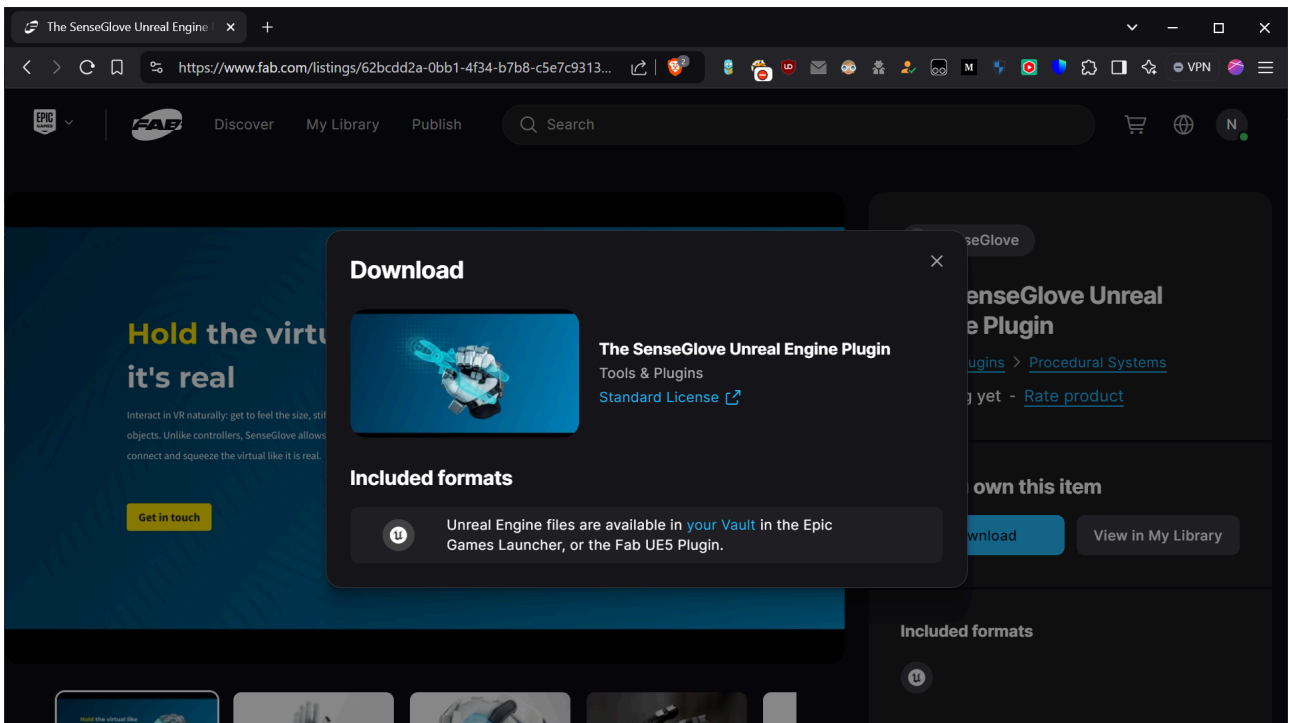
The SenseGlove Unreal Engine

https://www.fab.com/listings/62bcdd2a-0bb1-4f34-b7b8-c5e7c9313...

VPN

EPIC GAMES

FAB

Discover My Library Publish

Search

N

Hold the virtu it's real

Interact in VR naturally: get to feel the size, stif objects. Unlike controllers, SenseGlove allows connect and squeeze the virtual like it is real.

Get in touch

Download

The SenseGlove Unreal Engine Plugin

Tools & Plugins

Standard License

Included formats

Unreal Engine files are available in your Vault in the Epic Games Launcher, or the Fab UE5 Plugin.

seGlove

enseGlove Unreal e Plugin

ugins > Procedural Systems

g yet - Rate product

own this item

wnload

View in My Library

Included formats

Hold the virtual like